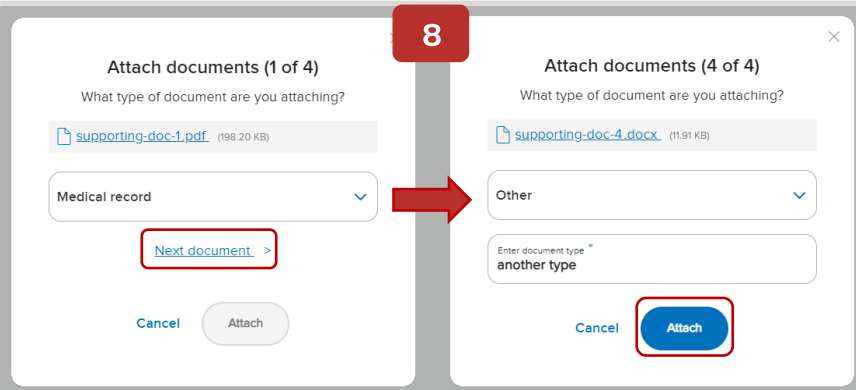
8

Attach documents (1 of 4)

What type of document are you attaching?

supporting-doc-1.pdf (198.20 KB)

Medical record

Next document >

Cancel

Attach

Attach documents (4 of 4)

What type of document are you attaching?

supporting-doc-4.docx (11.91 KB)

Other

Enter document type *

another type

Cancel

Attach